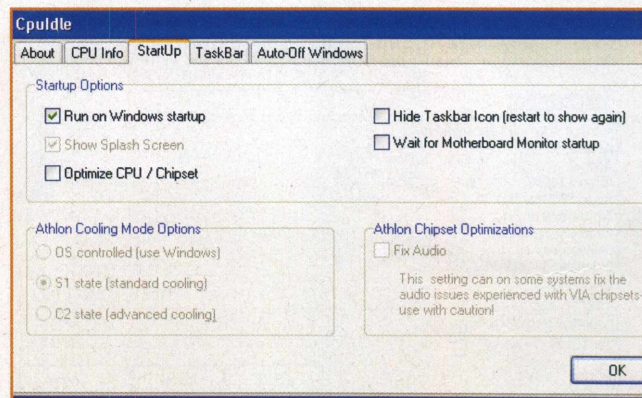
CpuIdle

About | CPU Info | StartUp | TaskBar | Auto-Off Windows

Startup Options

Run on Windows startup

Show Splash Screen

Optimize CPU / Chipset

Hide Taskbar Icon (restart to show again)

Wait for Motherboard Monitor startup

Athlon Cooling Mode Options

OS controlled (use Windows)

S1 state (standard cooling)

C2 state (advanced cooling)

Athlon Chipset Optimizations

Fix Audio

This setting can on some systems fix the audio issues experienced with VIA chipsets-use with caution!

OK